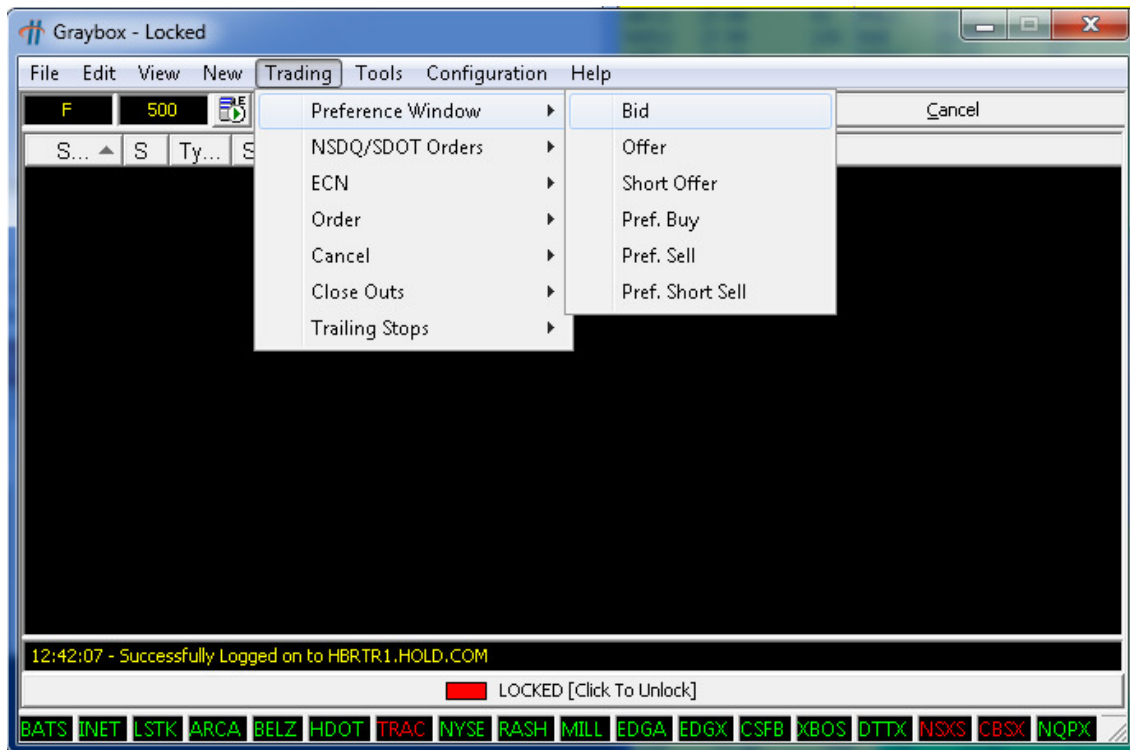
Graybox - Locked

File Edit View New Trading Tools Configuration Help

F 500

S... S Ty... S

Preference Window
NSDQ/SDOT Orders
ECN
Order
Cancel
Close Outs
Trailing Stops

Bid
Offer
Short Offer
Pref. Buy
Pref. Sell
Pref. Short Sell

Cancel

12:42:07 - Successfully Logged on to HBRTR1.HOLD.COM

LOCKED [Click To Unlock]

BATS INET LSTK ARCA BELZ HDOT TRAC NYSE RASH MILL EDGA EDGX CSFB XBOS DTTX NSXS CBSX NQPX